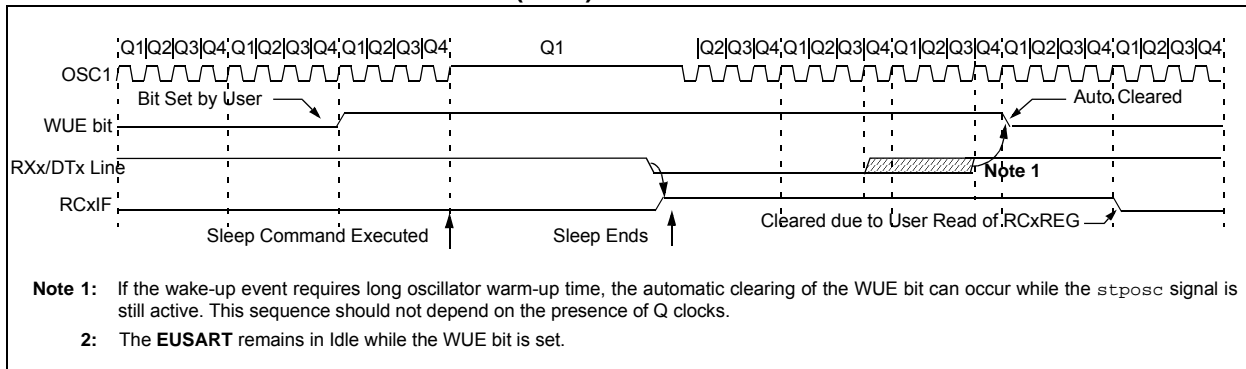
(cont.)

Q1 Q2 Q3 Q4 Q1 Q2 Q3 Q4 Q1 Q2 Q3 Q4 Q1 Q2 Q3 Q4 Q1 Q2 Q3 Q4 Q1 Q2 Q3 Q4 Q1 Q2 Q3 Q4 Q1 Q2 Q3 Q4

OSC1

Bit Set by User

Auto Cleared

WUE bit

RXx/DTx Line

Note 1

RCxIF

Cleared due to User Read of RCxREG

Sleep Command Executed

Sleep Ends

**Note 1:** If the wake-up event requires long oscillator warm-up time, the automatic clearing of the WUE bit can occur while the stposc signal is still active. This sequence should not depend on the presence of Q clocks.

**2:** The **EUSART** remains in Idle while the WUE bit is set.